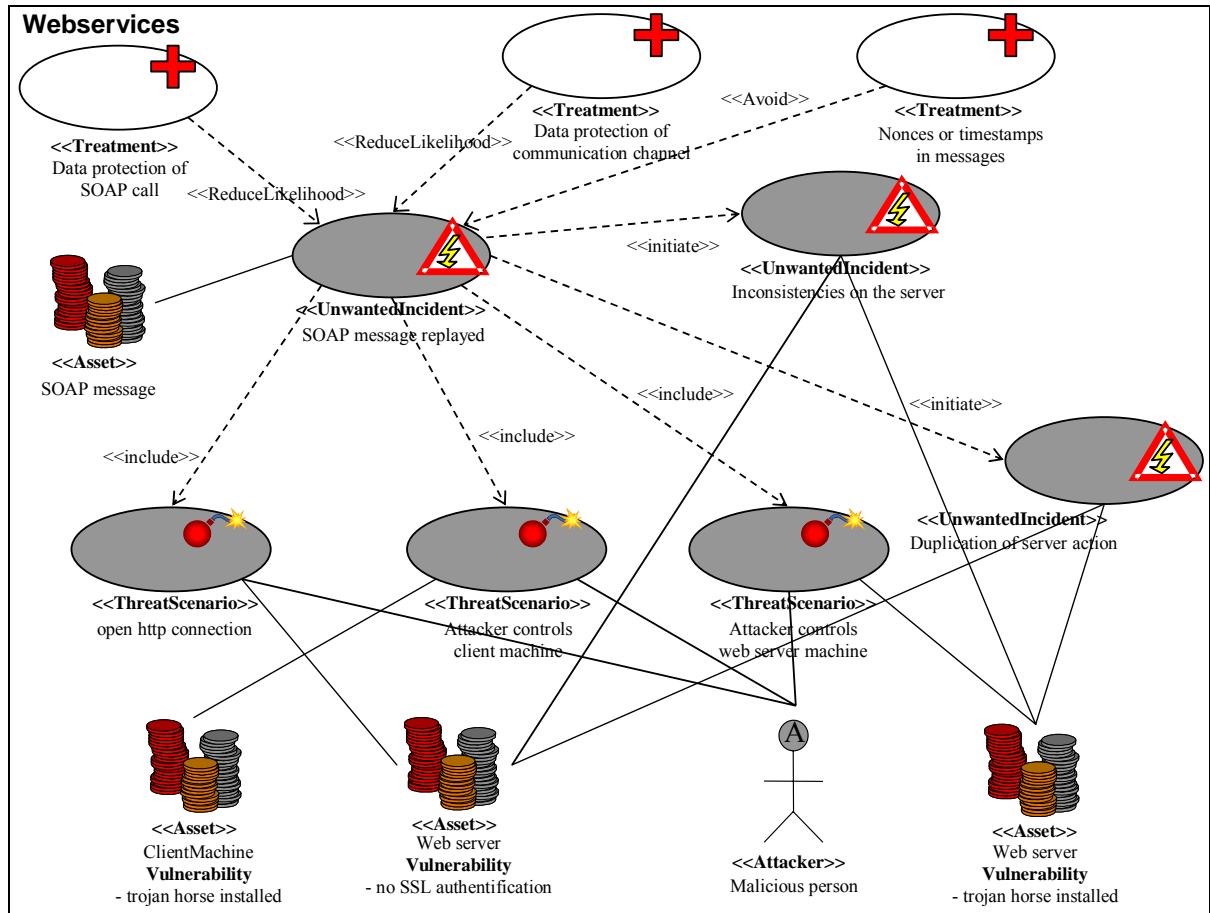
Webservices

<<Treatment>>
Data protection of SOAP call

<<Treatment>>
Data protection of communication channel

<<Treatment>>
Nonces or timestamps in messages

<<ReduceLikelihood>>

<<ReduceLikelihood>>

<<Avoid>>

<<UnwantedIncident>>
SOAP message replayed

<<initiate>>

<<UnwantedIncident>>
Inconsistencies on the server

<<Asset>>
SOAP message

<<include>>

<<include>>

<<include>>

<<initiate>>

<<UnwantedIncident>>
Duplication of server action

<<ThreatScenario>>
open http connection

<<ThreatScenario>>
Attacker controls client machine

<<ThreatScenario>>
Attacker controls web server machine

A

<<Asset>>
ClientMachine
Vulnerability
- trojan horse installed

<<Asset>>
Web server
Vulnerability
- no SSL authentification

<<Attacker>>
Malicious person

<<Asset>>
Web server
Vulnerability
- trojan horse installed